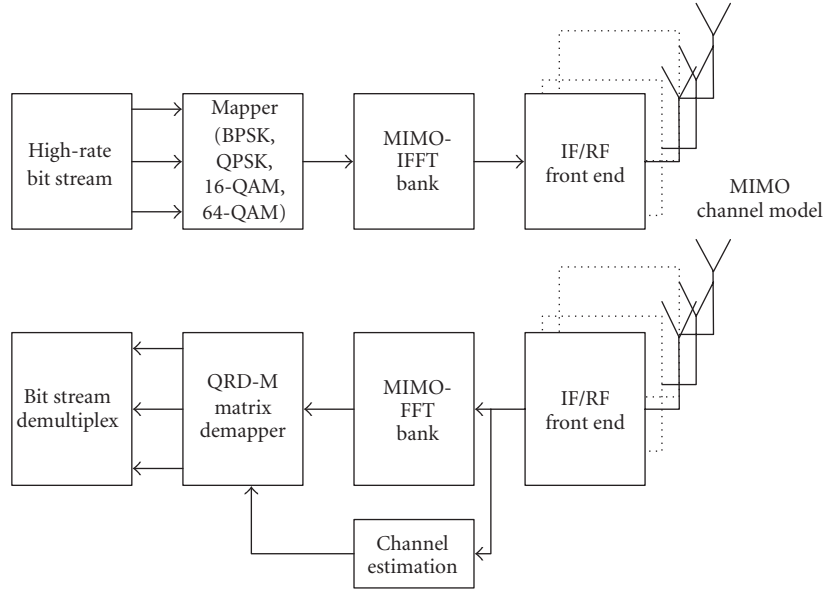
High-rate bit stream

Mapper (BPSK, QPSK, 16-QAM, 64-QAM)

MIMO-IFFT bank

IF/RF front end

MIMO channel model

Bit stream demultiplex

QRD-M matrix demapper

MIMO-FFT bank

IF/RF front end

Channel estimation